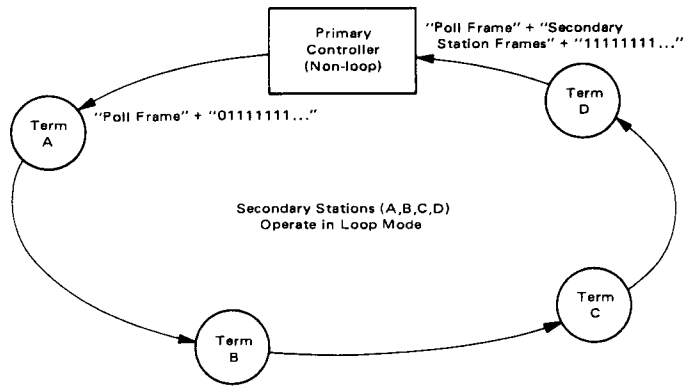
Primary Controller (Non-loop)

"Poll Frame" + "Secondary Station Frames" + "11111111..."

"Poll Frame" + "01111111..."

Term A

Term D

Secondary Stations (A,B,C,D) Operate in Loop Mode

Term C

Term B